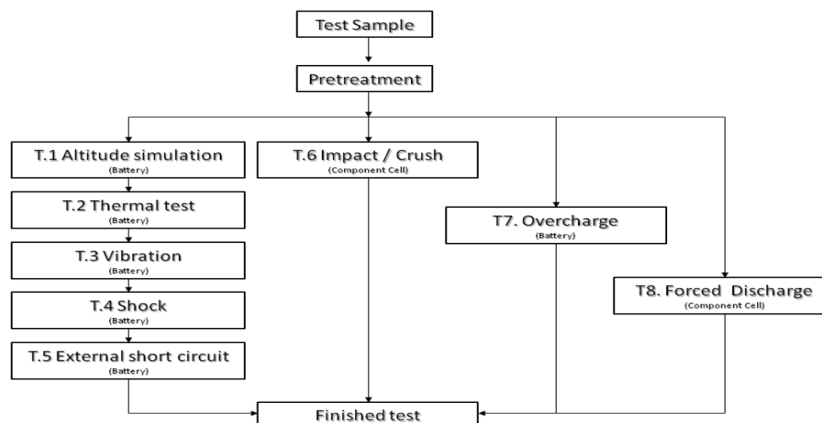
Test Sample

Pretreatment

T.1 Altitude simulation
(Battery)

T.2 Thermal test
(Battery)

T.3 Vibration
(Battery)

T.4 Shock
(Battery)

T.5 External short circuit
(Battery)

T.6 Impact / Crush
(Component Cell)

T7. Overcharge
(Battery)

T8. Forced Discharge
(Component Cell)

Finished test